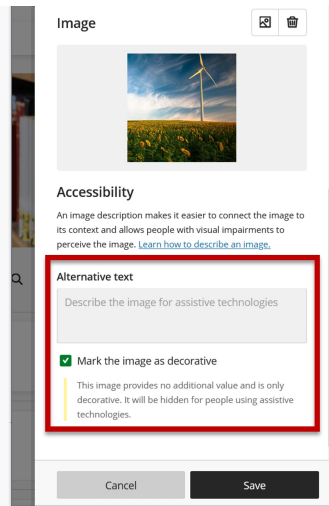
Image

Accessibility

An image description makes it easier to connect the image to its context and allows people with visual impairments to perceive the image. Learn how to describe an image.

Alternative text

Describe the image for assistive technologies

Mark the image as decorative

This image provides no additional value and is only decorative. It will be hidden for people using assistive technologies.

Cancel

Save